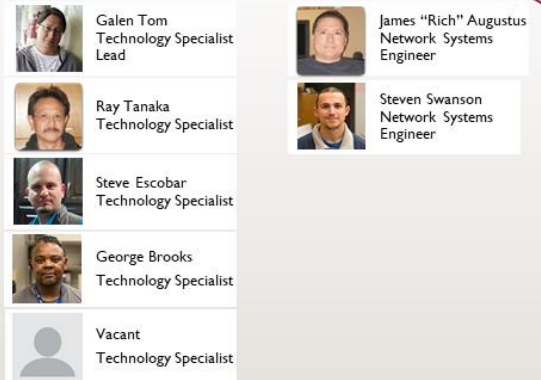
Galen Tom
Technology Specialist
Lead

Ray Tanaka
Technology Specialist

Steve Escobar
Technology Specialist

George Brooks
Technology Specialist

Vacant
Technology Specialist

James "Rich" Augustus
Network Systems
Engineer

Steven Swanson
Network Systems
Engineer